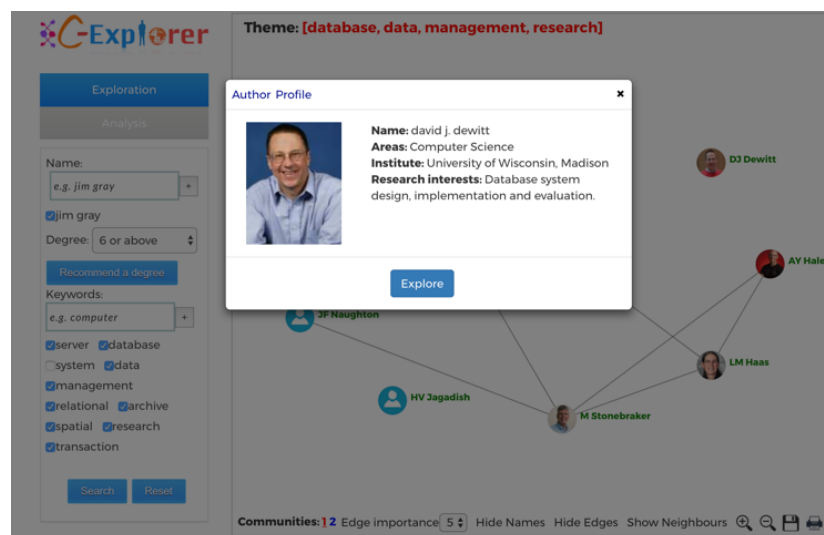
C-Explorer

Theme: [database, data, management, research]

Exploration

Analysis

Name:

e.g. jim gray

+

jim gray

Degree: 6 or above

Recommend a degree

Keywords:

e.g. computer

+

server database

system data

management

relational archive

spatial research

transaction

Search Reset

Author Profile

×

Name: david j. dewitt
Areas: Computer Science
Institute: University of Wisconsin, Madison
Research interests: Database system design, implementation and evaluation.

Explore

DJ Dewitt

AY Hale

JF Naughton

LM Haas

HV Jagadish

M Stonebraker

Communities: 1 2 Edge importance 5 Hide Names Hide Edges Show Neighbours